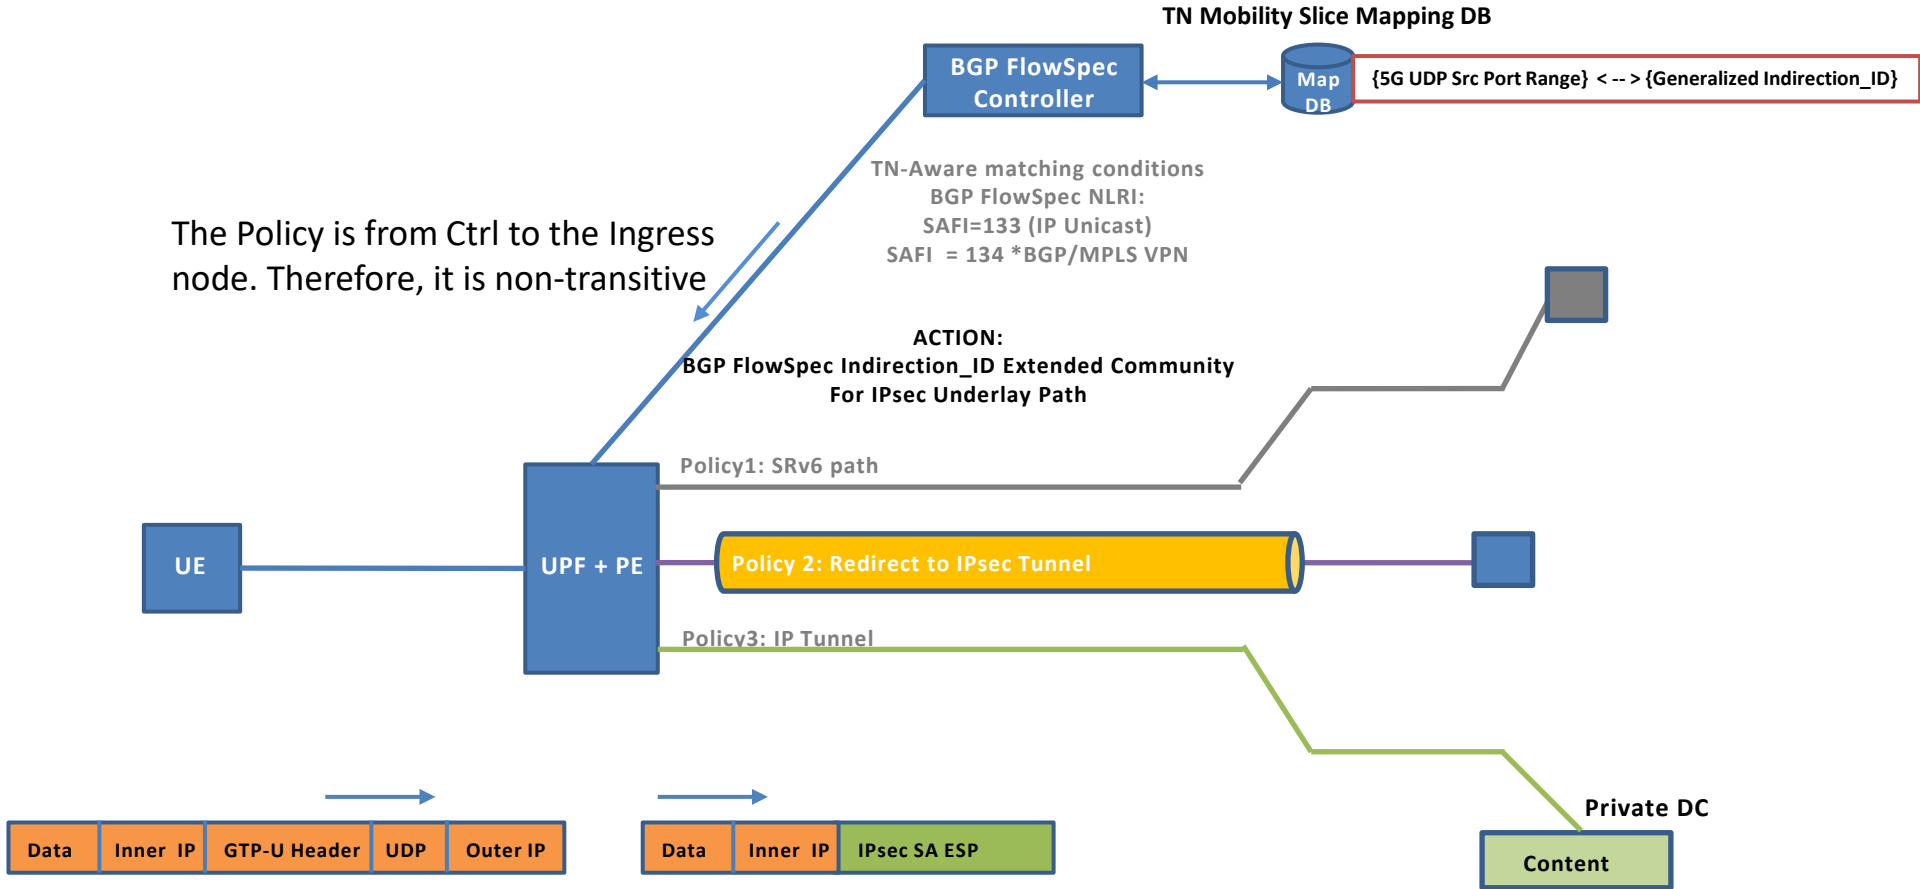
TN Mobility Slice Mapping DB

BGP FlowSpec Controller

Map DB

{5G UDP Src Port Range} < -- > {Generalized Indirection_ID}

TN-Aware matching conditions
BGP FlowSpec NLRI:
SAFI=133 (IP Unicast)
SAFI = 134 *BGP/MPLS VPN

The Policy is from Ctrl to the Ingress node. Therefore, it is non-transitive

ACTION:
BGP FlowSpec Indirection_ID Extended Community
For IPsec Underlay Path

Policy1: SRv6 path

UE

UPF + PE

Policy 2: Redirect to IPsec Tunnel

Policy3: IP Tunnel

Private DC

Content

| Data | Inner IP | GTP-U Header | UDP | Outer IP |
|---|---|---|---|---|

| Data | Inner IP | IPsec SA ESP |
|---|---|---|